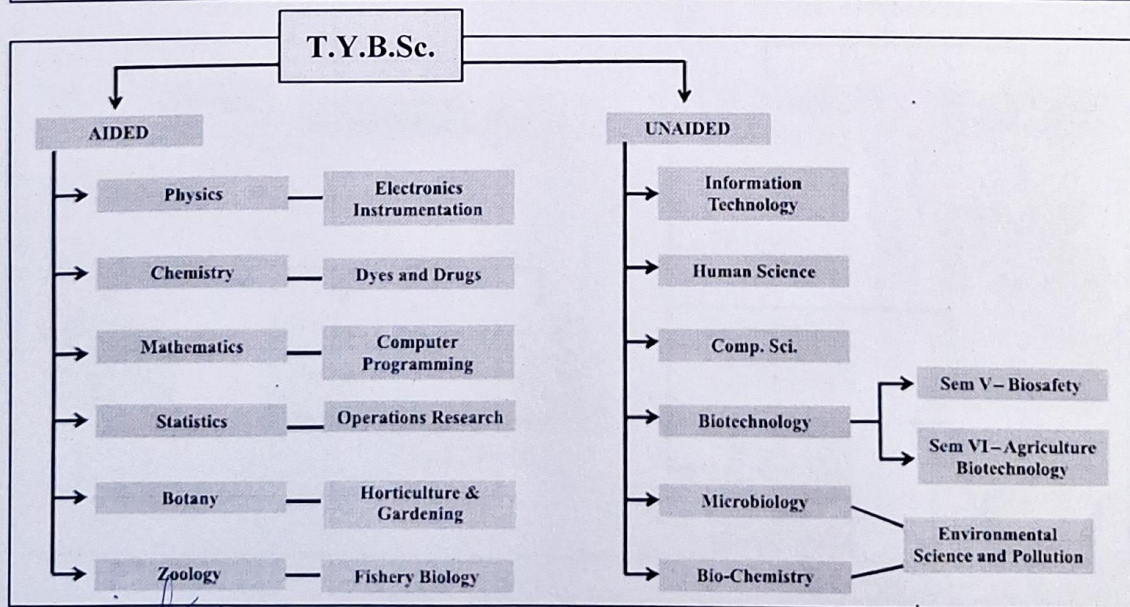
T.Y.B.Sc.

AIDED

Physics

Electronics Instrumentation

Chemistry

Dyes and Drugs

Mathematics

Computer Programming

Statistics

Operations Research

Botany

Horticulture & Gardening

Zoology

Fishery Biology

UNAIDED

Information Technology

Human Science

Comp. Sci.

Biotechnology

Sem V – Biosafety

Sem VI – Agriculture Biotechnology

Microbiology

Bio-Chemistry

Environmental Science and Pollution